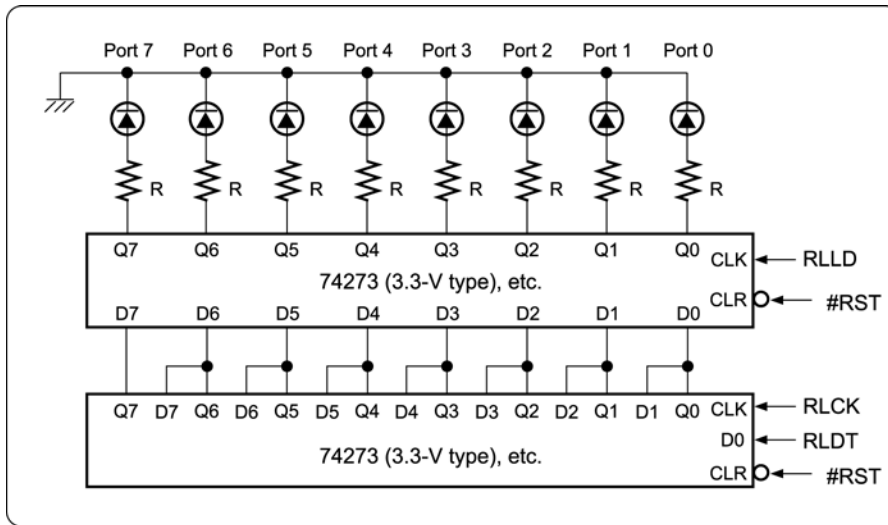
Port 7 Port 6 Port 5 Port 4 Port 3 Port 2 Port 1 Port 0

R R R R R R R R

Q7 Q6 Q5 Q4 Q3 Q2 Q1 Q0 CLK RLLD
74273 (3.3-V type), etc.
CLR #RST
D7 D6 D5 D4 D3 D2 D1 D0

Q7 D7 Q6 D6 Q5 D5 Q4 D4 Q3 D3 Q2 D2 Q1 D1 Q0 CLK RLCK
D0 RLDT
74273 (3.3-V type), etc.
CLR #RST